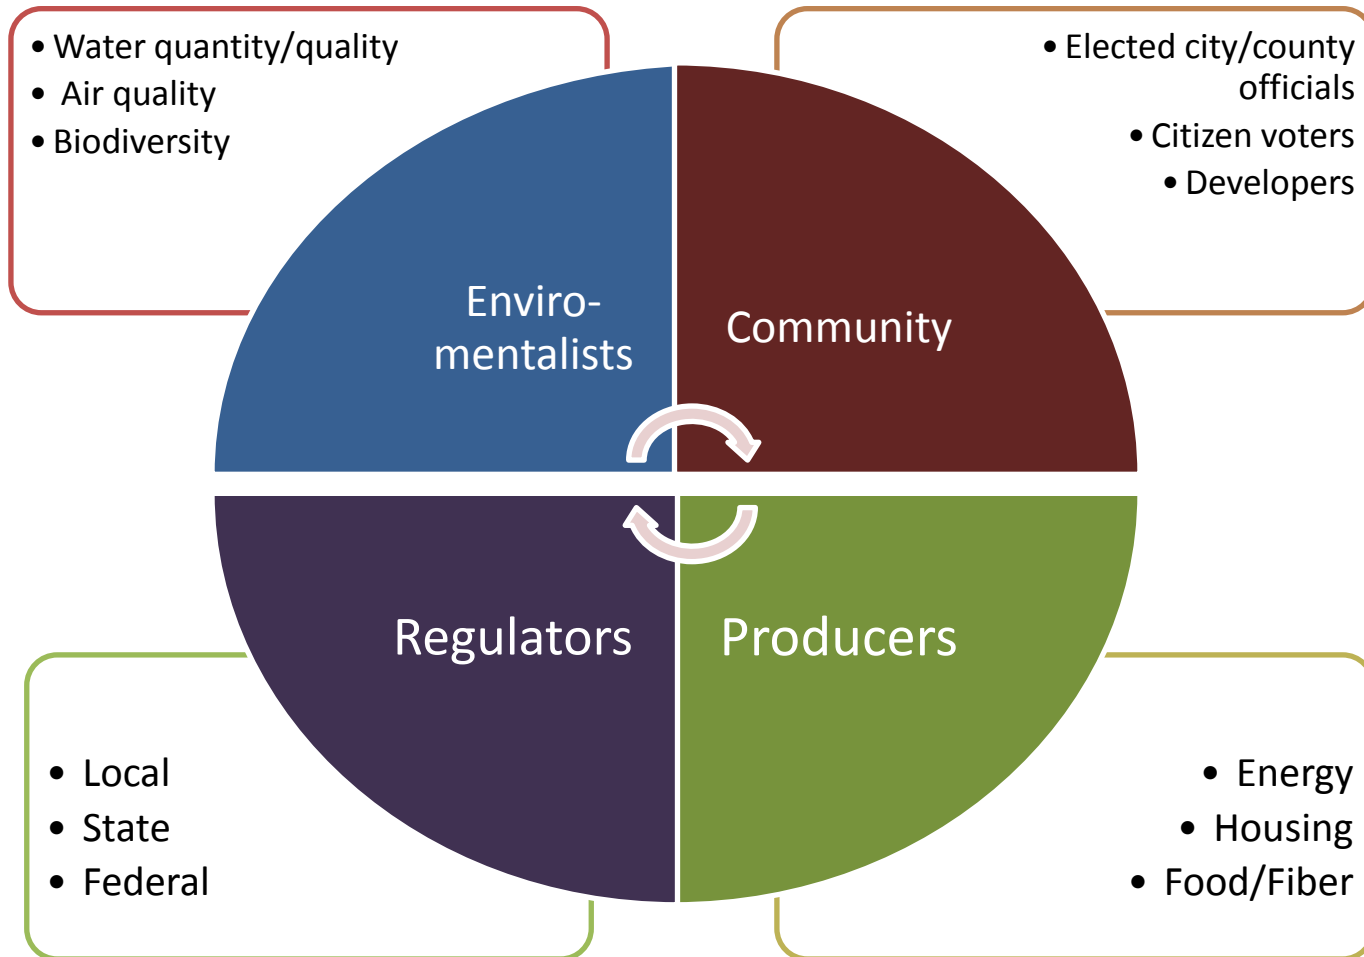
• Water quantity/quality
• Air quality
• Biodiversity

• Elected city/county officials
• Citizen voters
• Developers

Enviro-
mentalists

Community

Regulators

Producers

• Local
• State
• Federal

• Energy
• Housing
• Food/Fiber